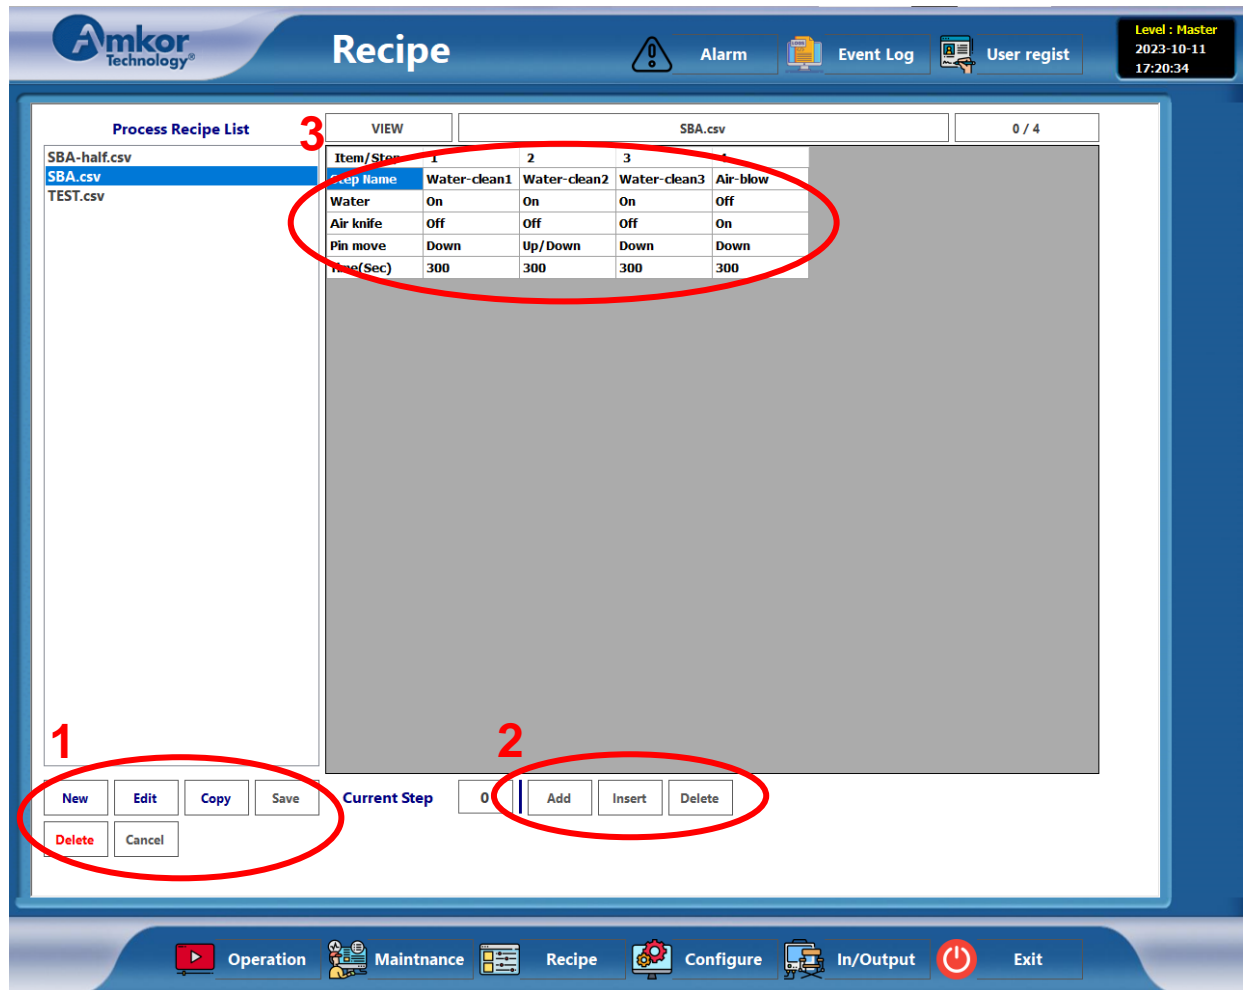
Amkor Technology®

Recipe

Alarm

Event Log

User regist

Level : Master
2023-10-11
17:20:34

Process Recipe List

3

VIEW

SBA.csv

0 / 4

SBA-half.csv
SBA.csv
TEST.csv

| Item/Step | 1 | 2 | 3 | 4 |
|---|---|---|---|---|
| Step Name | Water-clean1 | Water-clean2 | Water-clean3 | Air-blow |
| Water | On | On | On | Off |
| Air knife | Off | Off | Off | On |
| Pin move | Down | Up/Down | Down | Down |
| Time(Sec) | 300 | 300 | 300 | 300 |

1

2

New

Edit

Copy

Save

Delete

Cancel

Current Step

0

Add

Insert

Delete

Operation

Maintnance

Recipe

Configure

In/Output

Exit